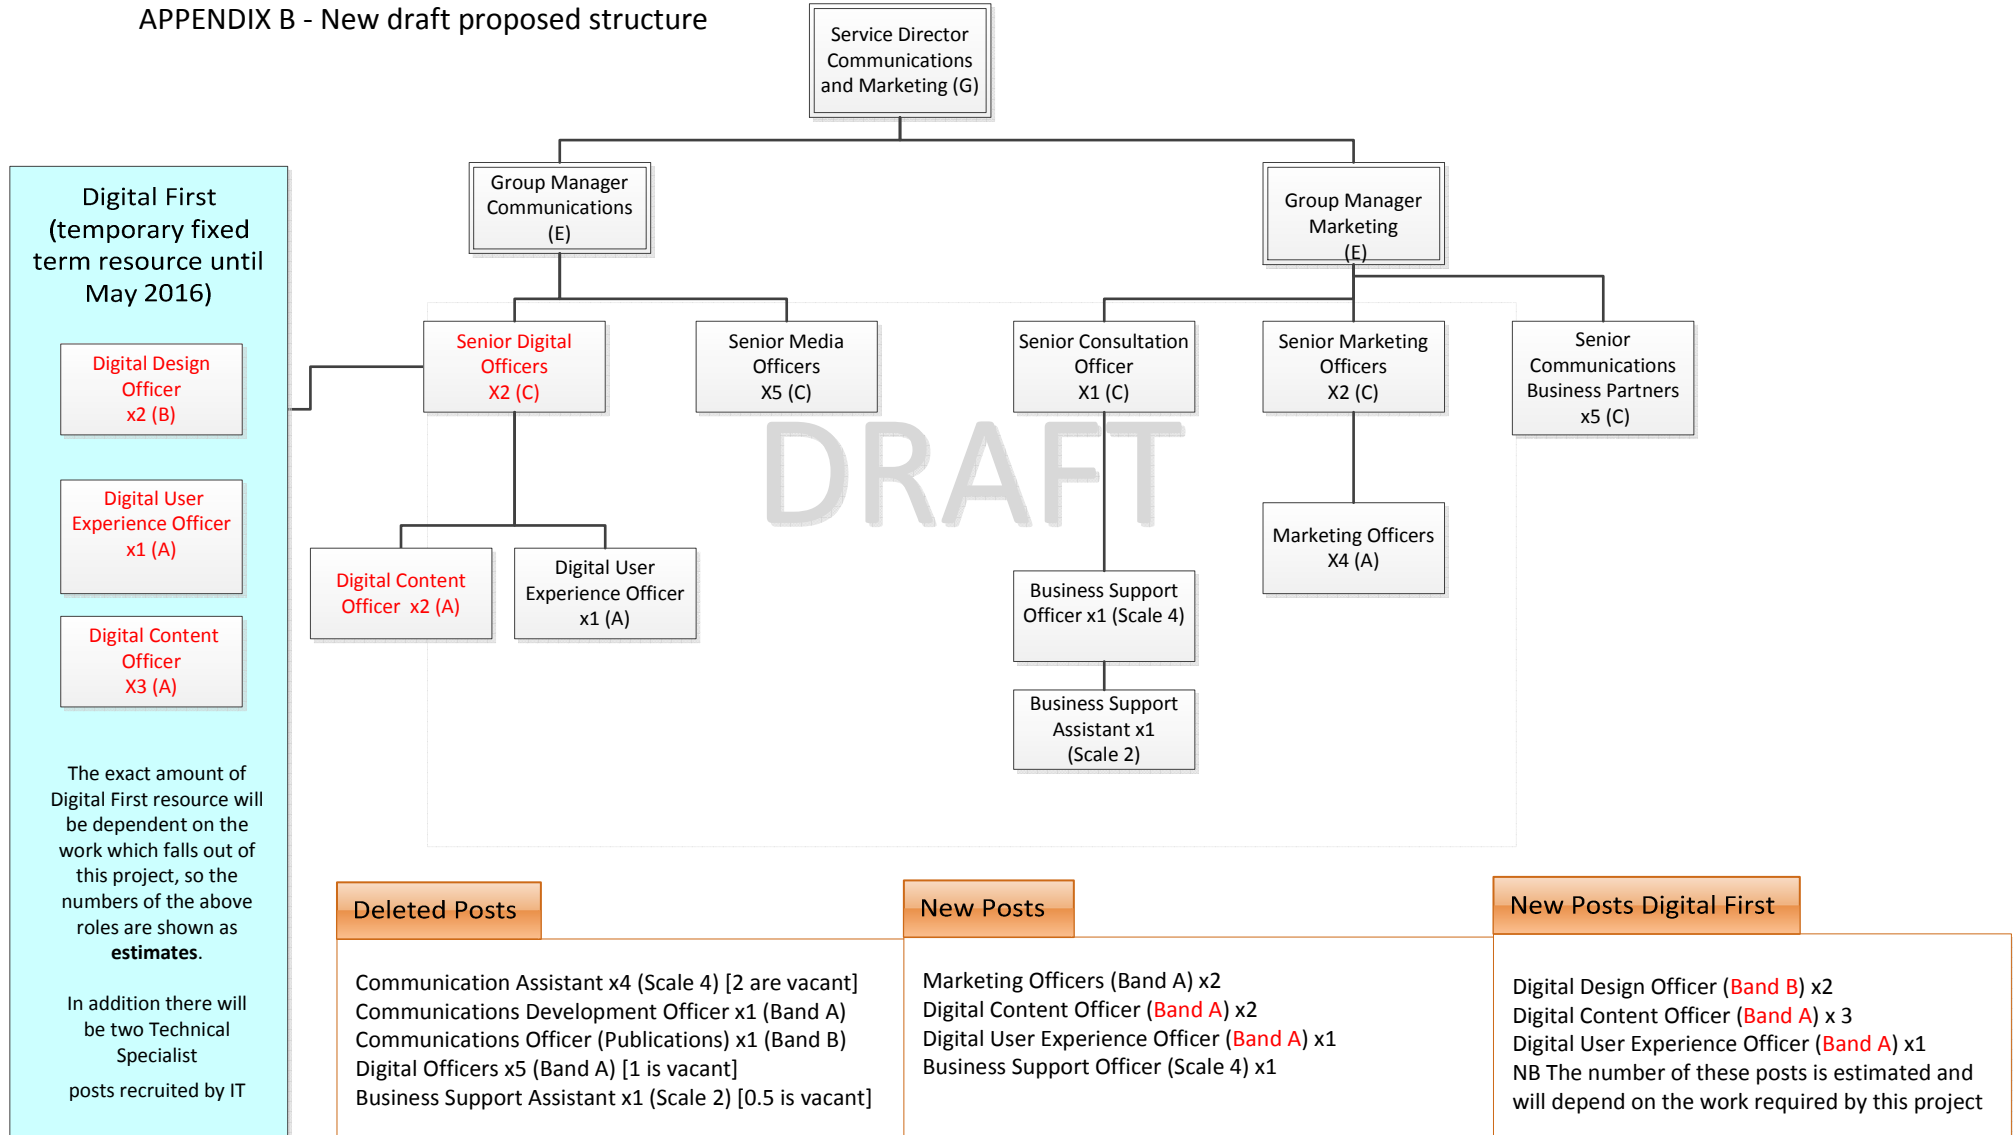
APPENDIX B - New draft proposed structure

Service Director Communications and Marketing (G)

Group Manager Communications (E)

Group Manager Marketing (E)

Digital First (temporary fixed term resource until May 2016)

Digital Design Officer x2 (B)

Digital User Experience Officer x1 (A)

Digital Content Officer X3 (A)

The exact amount of Digital First resource will be dependent on the work which falls out of this project, so the numbers of the above roles are shown as **estimates**.

In addition there will be two Technical Specialist

posts recruited by IT

Senior Digital Officers X2 (C)

Senior Media Officers X5 (C)

Senior Consultation Officer X1 (C)

Senior Marketing Officers X2 (C)

Senior Communications Business Partners x5 (C)

DRAFT

Digital Content Officer x2 (A)

Digital User Experience Officer x1 (A)

Business Support Officer x1 (Scale 4)

Business Support Assistant x1 (Scale 2)

Marketing Officers X4 (A)

Deleted Posts

Communication Assistant x4 (Scale 4) [2 are vacant]
Communications Development Officer x1 (Band A)
Communications Officer (Publications) x1 (Band B)
Digital Officers x5 (Band A) [1 is vacant]
Business Support Assistant x1 (Scale 2) [0.5 is vacant]

New Posts

Marketing Officers (Band A) x2
Digital Content Officer (Band A) x2
Digital User Experience Officer (Band A) x1
Business Support Officer (Scale 4) x1

New Posts Digital First

Digital Design Officer (Band B) x2
Digital Content Officer (Band A) x 3
Digital User Experience Officer (Band A) x1
NB The number of these posts is estimated and will depend on the work required by this project